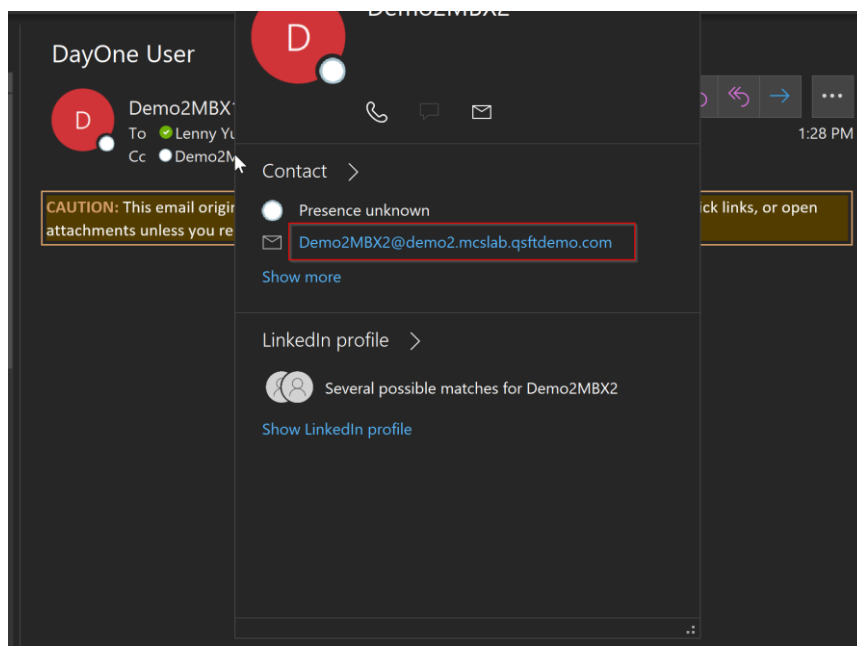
DayOne User

D

Demo2MBX1
To Lenny Yu
Cc Demo2M

CAUTION: This email origi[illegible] attachments unless you re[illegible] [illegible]ick links, or open

1:28 PM

D

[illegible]

Contact >

Presence unknown

Demo2MBX2@demo2.mcslab.qsftdemo.com

Show more

LinkedIn profile >

Several possible matches for Demo2MBX2

Show LinkedIn profile